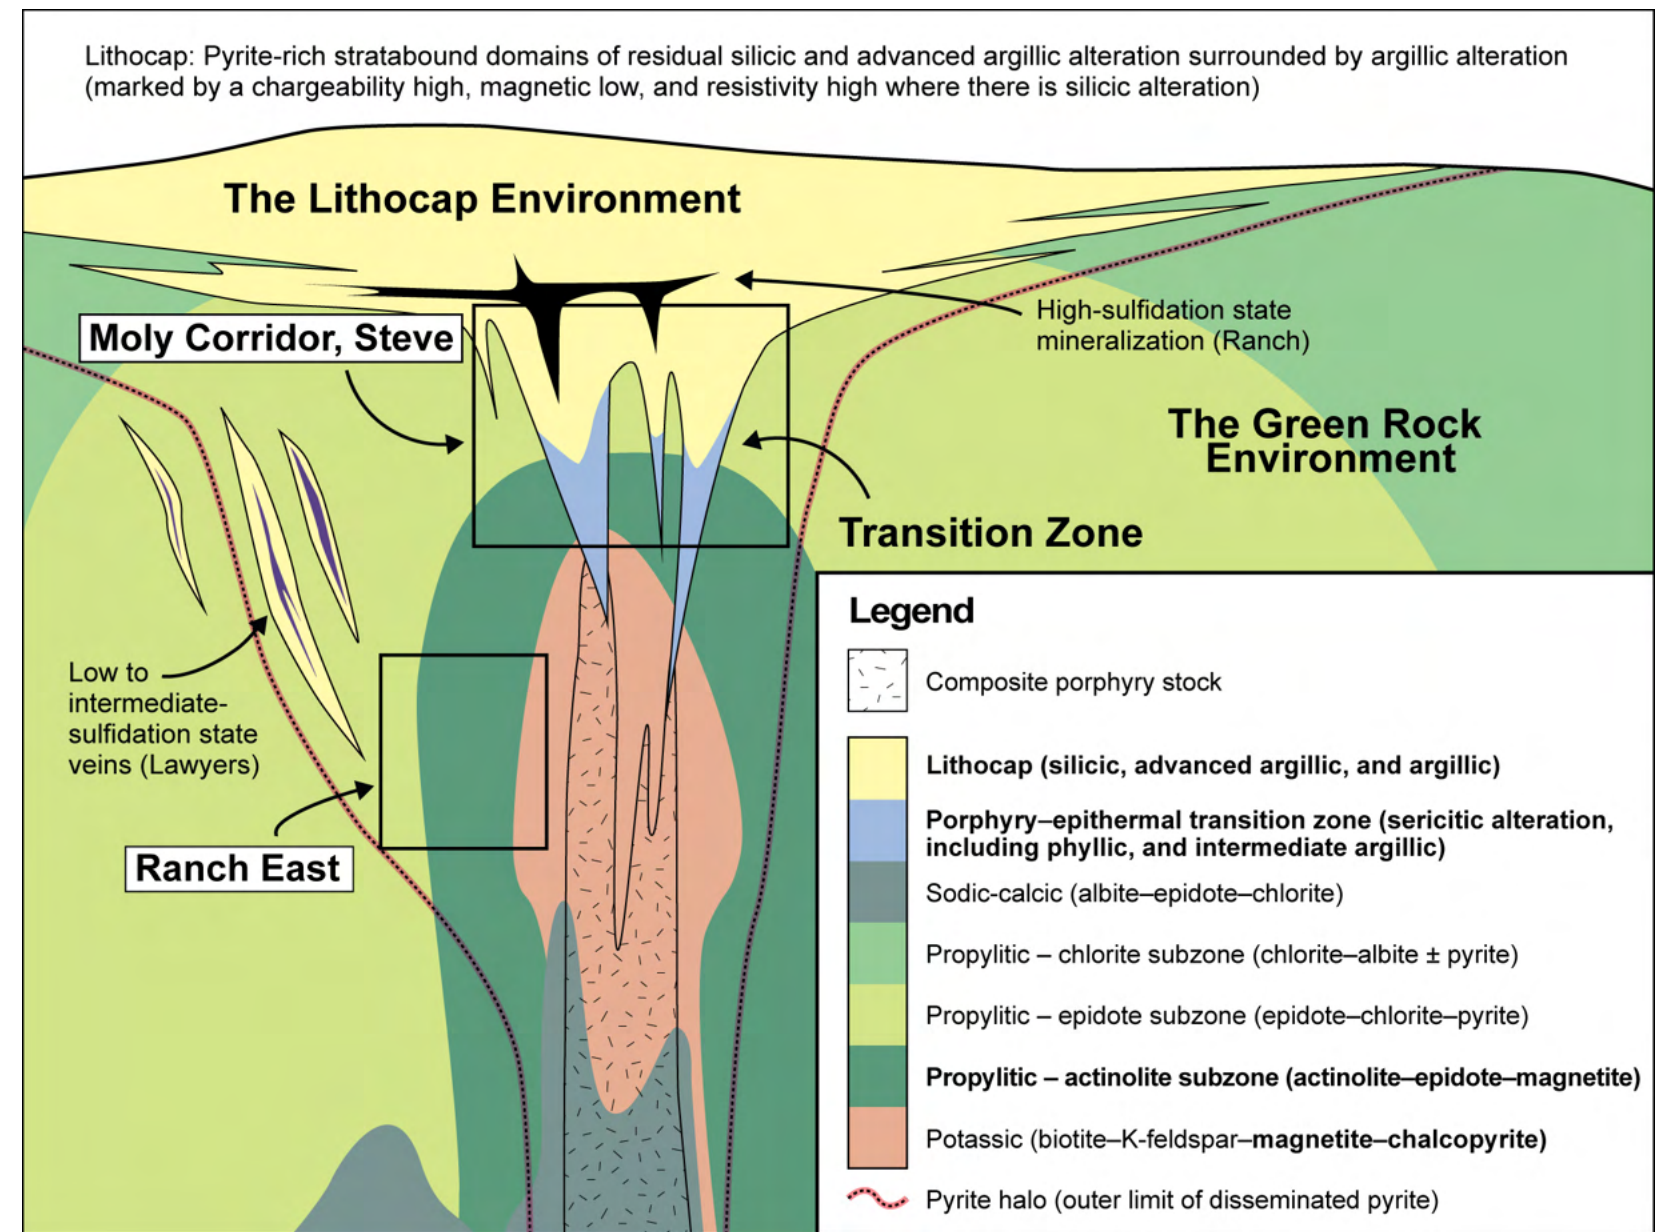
Lithocap: Pyrite-rich stratabound domains of residual silicic and advanced argillic alteration surrounded by argillic alteration (marked by a chargeability high, magnetic low, and resistivity high where there is silicic alteration)

The Lithocap Environment

Moly Corridor, Steve

High-sulfidation state mineralization (Ranch)

The Green Rock Environment

Transition Zone

Low to intermediate-sulfidation state veins (Lawyers)

Ranch East

Legend

Composite porphyry stock

Lithocap (silicic, advanced argillic, and argillic)

Porphyry–epithermal transition zone (sericitic alteration, including phyllic, and intermediate argillic)

Sodic-calcic (albite–epidote–chlorite)

Propylitic – chlorite subzone (chlorite–albite ± pyrite)

Propylitic – epidote subzone (epidote–chlorite–pyrite)

Propylitic – actinolite subzone (actinolite–epidote–magnetite)

Potassic (biotite–K-feldspar–magnetite–chalcopyrite)

Pyrite halo (outer limit of disseminated pyrite)